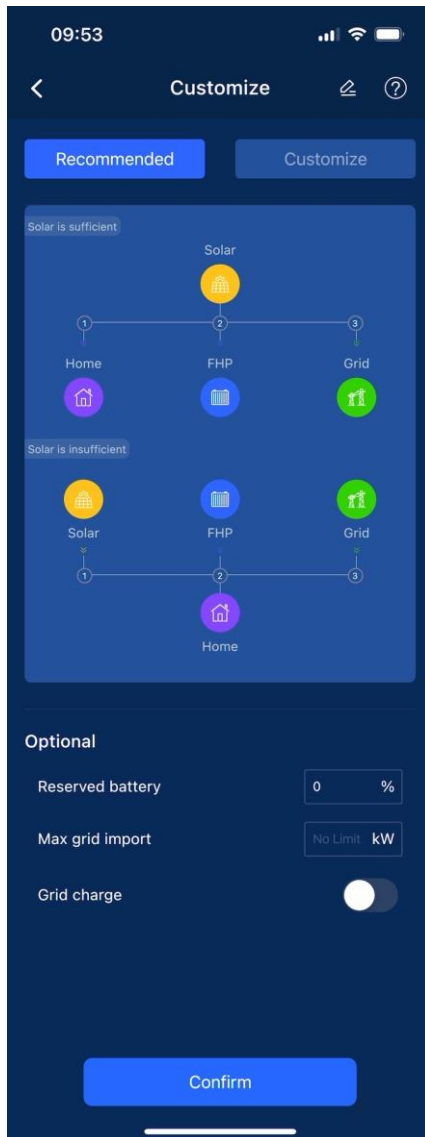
09:53

Customize

Recommended

Customize

Solar is sufficient

Solar

1 2 3

Home FHP Grid

Solar is insufficient

Solar FHP Grid

1 2 3

Home

Optional

Reserved battery 0 %

Max grid import No Limit kW

Grid charge

Confirm